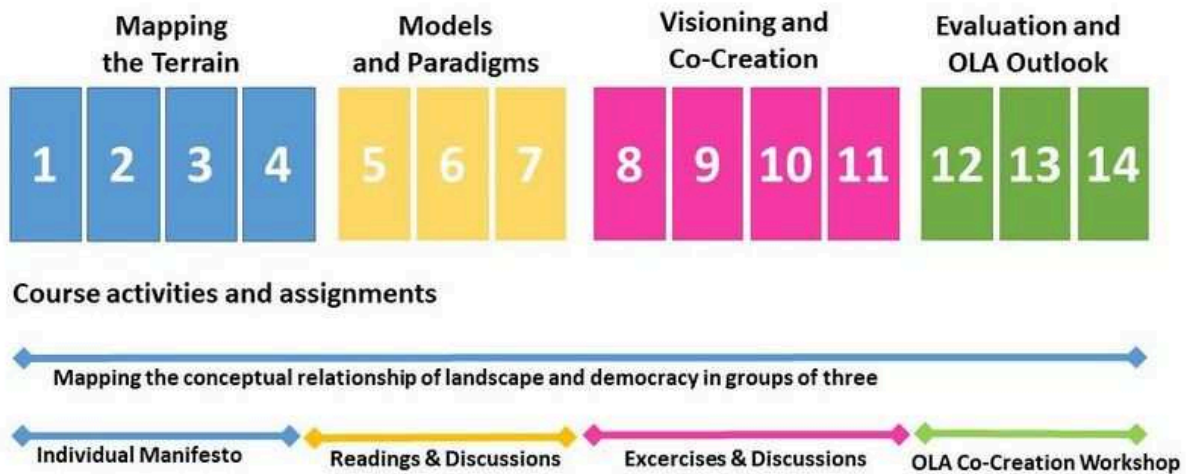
Mapping the Terrain

Models and Paradigms

Visioning and Co-Creation

Evaluation and OLA Outlook

1 2 3 4

5 6 7

8 9 10 11

12 13 14

Course activities and assignments

Mapping the conceptual relationship of landscape and democracy in groups of three

Individual Manifesto

Readings & Discussions

Excercises & Discussions

OLA Co-Creation Workshop